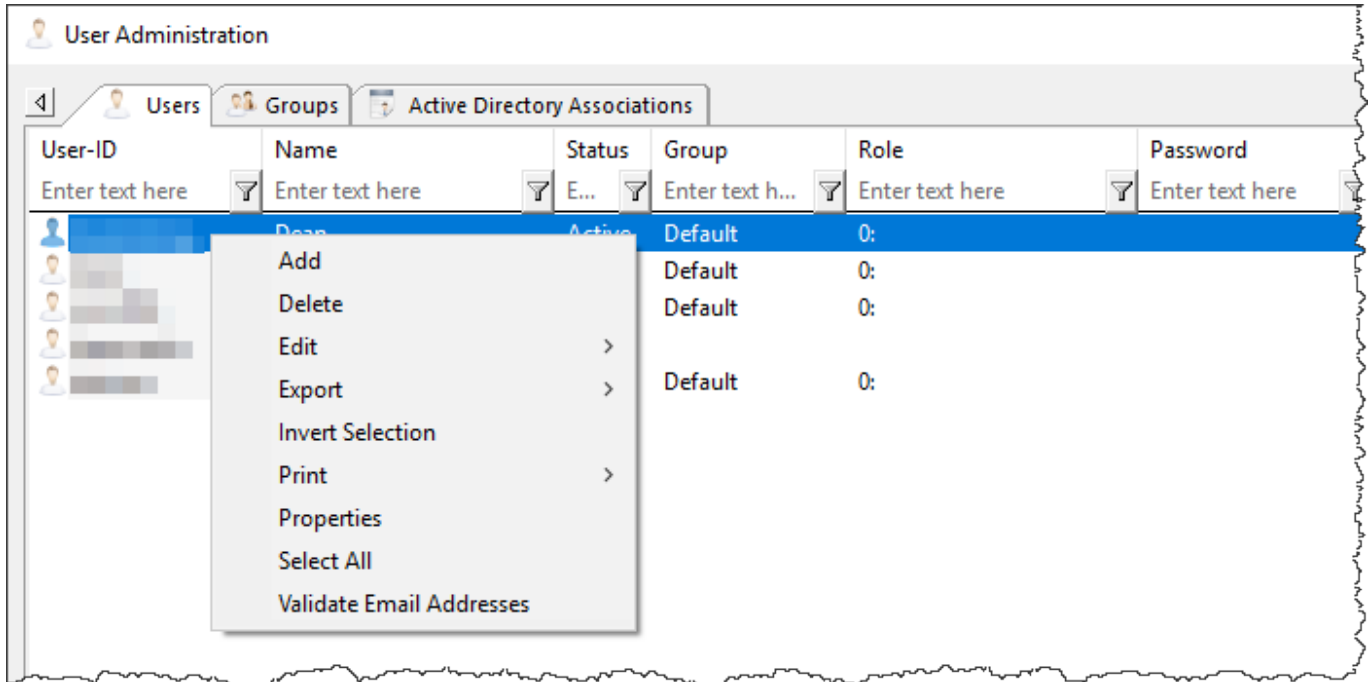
User Administration

Users | Groups | Active Directory Associations

| User-ID | Name | Status | Group | Role | Password |
|---|---|---|---|---|---|
| Enter text here | Enter text here | E... | Enter text h... | Enter text here | Enter text here |
| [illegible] | Dean | Active | Default | 0: | |
| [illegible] | | | Default | 0: | |
| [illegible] | | | Default | 0: | |
| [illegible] | | | | | |
| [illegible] | | | Default | 0: | |

Add
Delete
Edit
Export
Invert Selection
Print
Properties
Select All
Validate Email Addresses